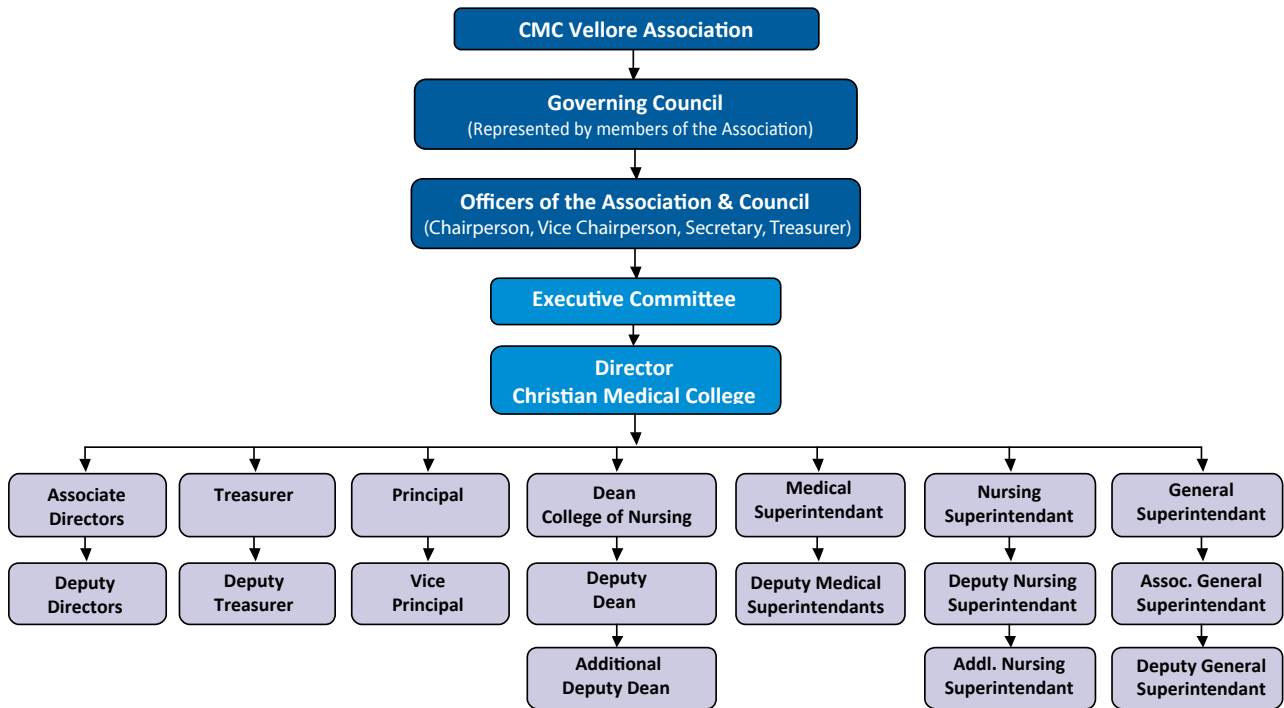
CMC Vellore Association

Governing Council
(Represented by members of the Association)

Officers of the Association & Council
(Chairperson, Vice Chairperson, Secretary, Treasurer)

Executive Committee

Director
Christian Medical College

Associate Directors

Deputy Directors

Treasurer

Deputy Treasurer

Principal

Vice Principal

Dean
College of Nursing

Deputy Dean

Additional Deputy Dean

Medical Superintendant

Deputy Medical Superintendants

Nursing Superintendant

Deputy Nursing Superintendant

Addl. Nursing Superintendant

General Superintendant

Assoc. General Superintendant

Deputy General Superintendant